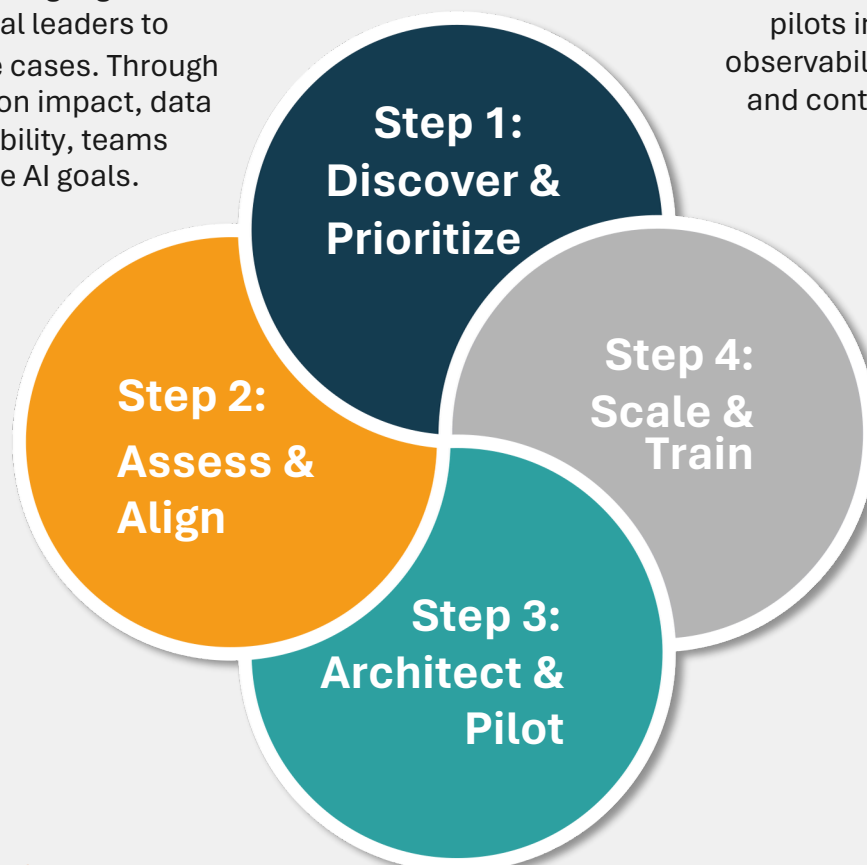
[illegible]al leaders to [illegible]e cases. Through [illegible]on impact, data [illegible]bility, teams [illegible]e AI goals.

pilots i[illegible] observabil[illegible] and cont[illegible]

Step 1: Discover & Prioritize

Step 2: Assess & Align

Step 4: Scale & Train

Step 3: Architect & Pilot